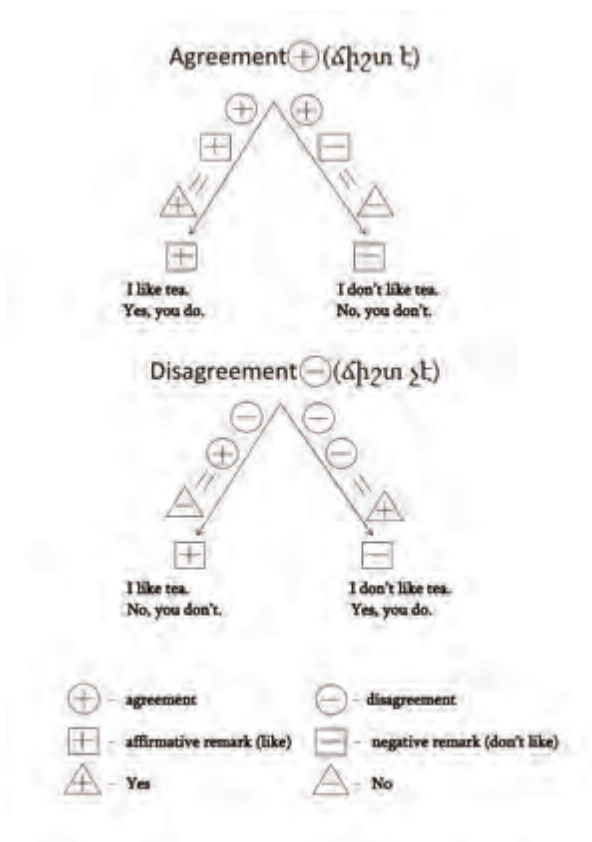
Agreement (ճիշտ է)

I like tea.
Yes, you do.

I don't like tea.
No, you don't.

Disagreement (ճիշտ չէ)

I like tea.
No, you don't.

I don't like tea.
Yes, you do.

- agreement
- disagreement
- affirmative remark (like)
- negative remark (don't like)
- Yes
- No